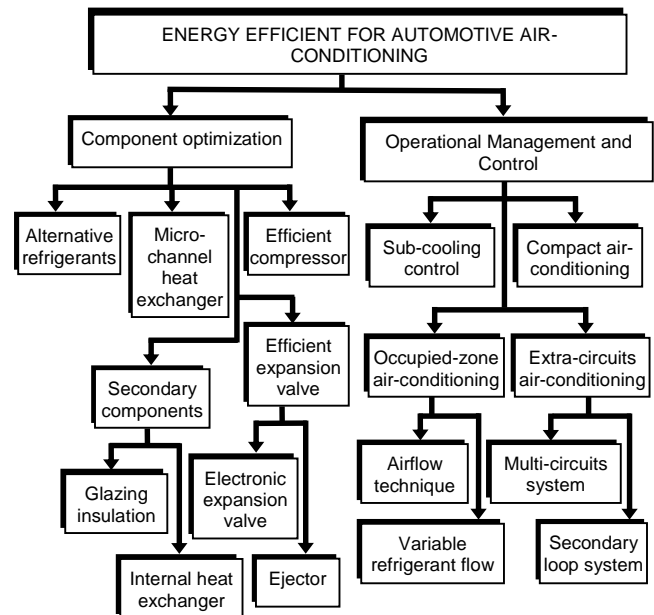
ENERGY EFFICIENT FOR AUTOMOTIVE AIR-CONDITIONING

Component optimization

Operational Management and Control

Alternative refrigerants

Micro-channel heat exchanger

Efficient compressor

Sub-cooling control

Compact air-conditioning

Secondary components

Efficient expansion valve

Occupied-zone air-conditioning

Extra-circuits air-conditioning

Glazing insulation

Electronic expansion valve

Airflow technique

Multi-circuits system

Internal heat exchanger

Ejector

Variable refrigerant flow

Secondary loop system